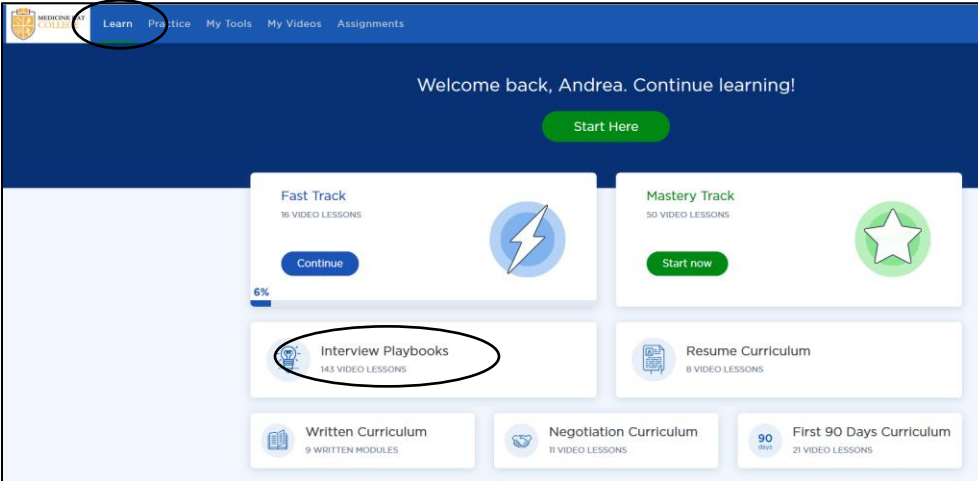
MEDICINE HAT COLLEGE

Learn Practice My Tools My Videos Assignments

Welcome back, Andrea. Continue learning!

Start Here

Fast Track
16 VIDEO LESSONS
Continue
6%

Mastery Track
50 VIDEO LESSONS
Start now

Interview Playbooks
143 VIDEO LESSONS

Resume Curriculum
8 VIDEO LESSONS

Written Curriculum
9 WRITTEN MODULES

Negotiation Curriculum
11 VIDEO LESSONS

90 days
First 90 Days Curriculum
21 VIDEO LESSONS